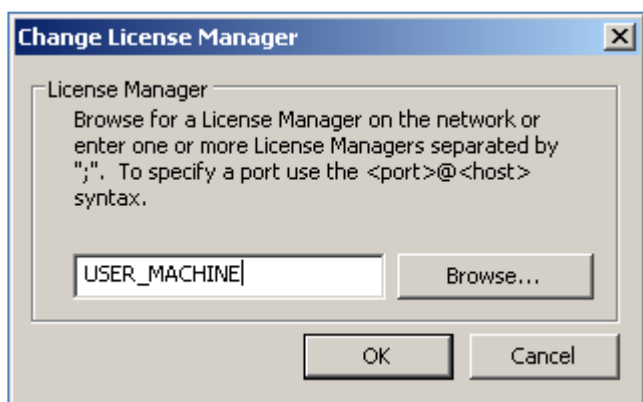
Change License Manager

×

License Manager

Browse for a License Manager on the network or enter one or more License Managers separated by ";". To specify a port use the <port>@<host> syntax.

USER_MACHINE

Browse...

OK

Cancel